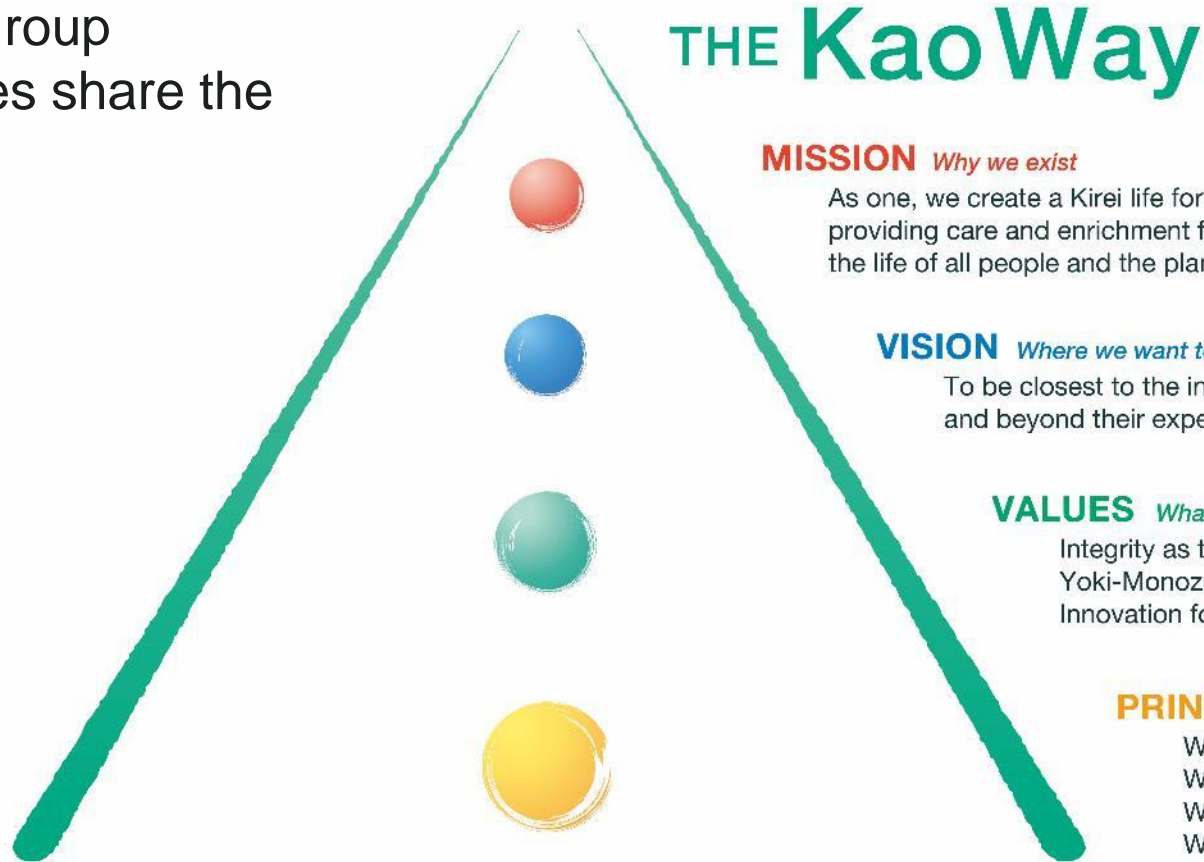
roup
es share the

THE Kao Way

MISSION Why we exist
As one, we create a Kirei life for
providing care and enrichment f
the life of all people and the pla

VISION Where we want t
To be closest to the in
and beyond their expe

VALUES Wha
Integrity as t
Yoki-Monoz
Innovation fo

PRIN
W
W
W
W